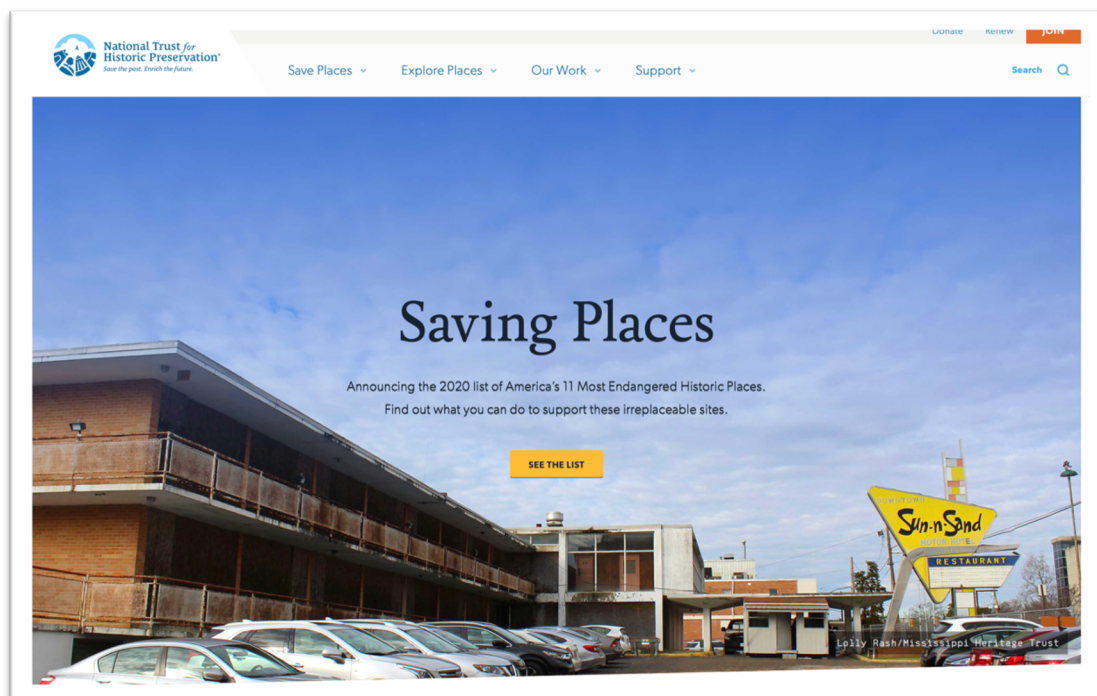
National Trust for Historic Preservation
Save the past. Enrich the future.

Donate Renew JOIN

Save Places Explore Places Our Work Support

Search

Saving Places

Announcing the 2020 list of America's 11 Most Endangered Historic Places. Find out what you can do to support these irreplaceable sites.

SEE THE LIST

DOWNTOWN
Sun-n-Sand
MOTOR HOTEL
RESTAURANT

Lolly Rash/Mississippi Heritage Trust